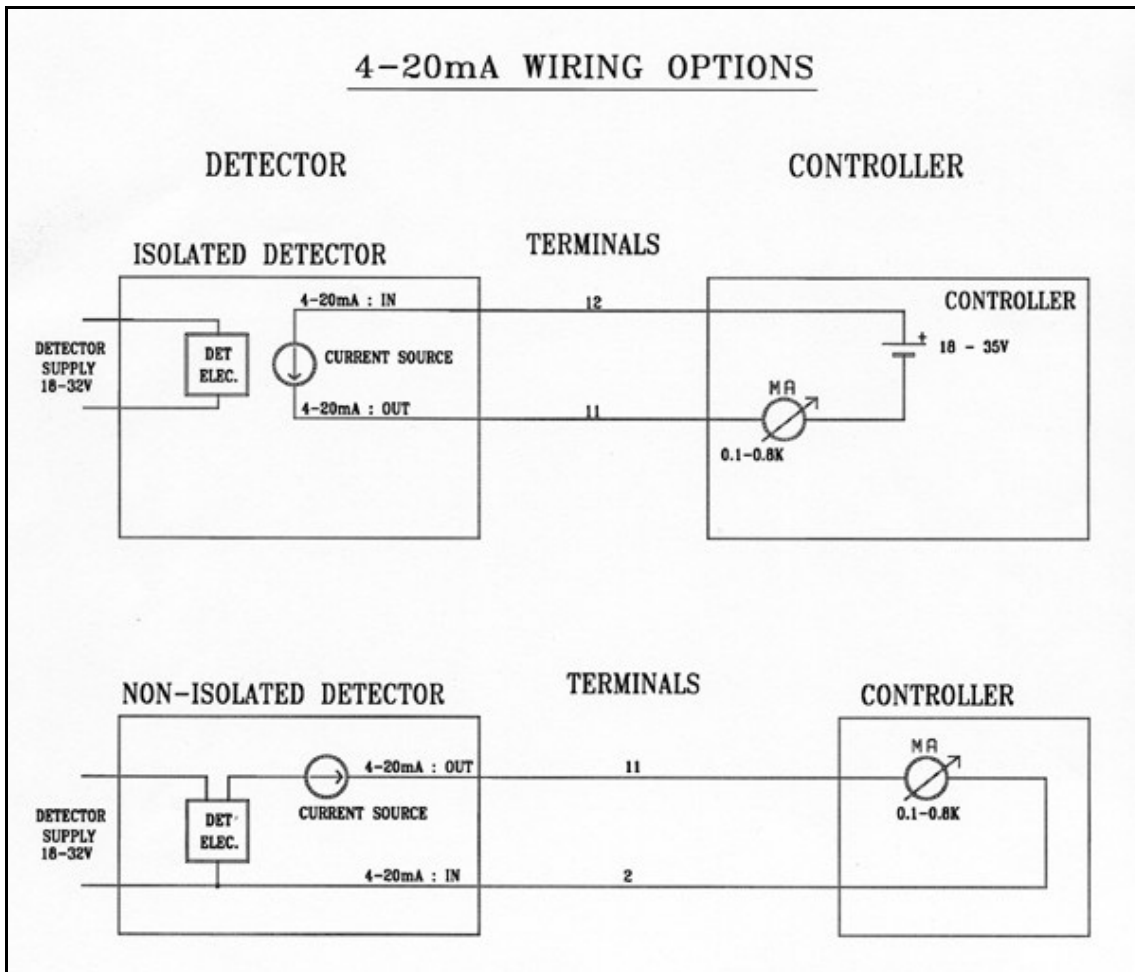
4-20mA WIRING OPTIONS

DETECTOR

CONTROLLER

ISOLATED DETECTOR

TERMINALS

4-20mA : IN

12

CONTROLLER

DETECTOR SUPPLY 18-32V

DET ELEC.

CURRENT SOURCE

+

18 - 35V

MA

4-20mA : OUT

11

0.1-0.8K

NON-ISOLATED DETECTOR

TERMINALS

CONTROLLER

MA

4-20mA : OUT

11

DETECTOR SUPPLY 18-32V

DET ELEC.

CURRENT SOURCE

0.1-0.8K

4-20mA : IN

2